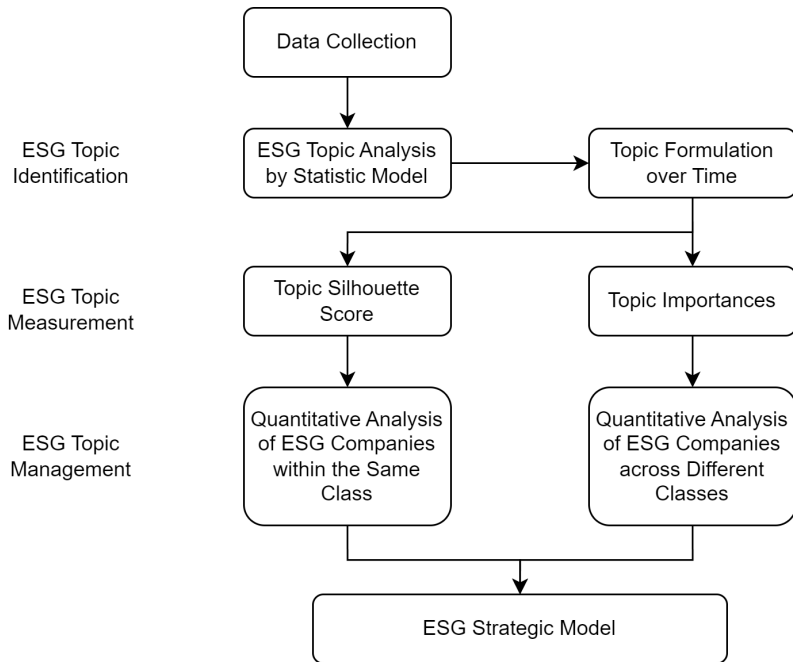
Data Collection

ESG Topic Identification

ESG Topic Analysis by Statistic Model

Topic Formulation over Time

ESG Topic Measurement

Topic Silhouette Score

Topic Importances

ESG Topic Management

Quantitative Analysis of ESG Companies within the Same Class

Quantitative Analysis of ESG Companies across Different Classes

ESG Strategic Model